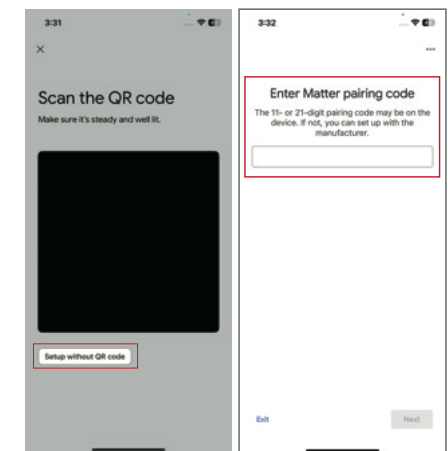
3:31

×

Scan the QR code

Make sure it's steady and well lit.

Setup without QR code

3:32

Enter Matter pairing code

The 11- or 21-digit pairing code may be on the device. If not, you can set up with the manufacturer.

Exit

Next